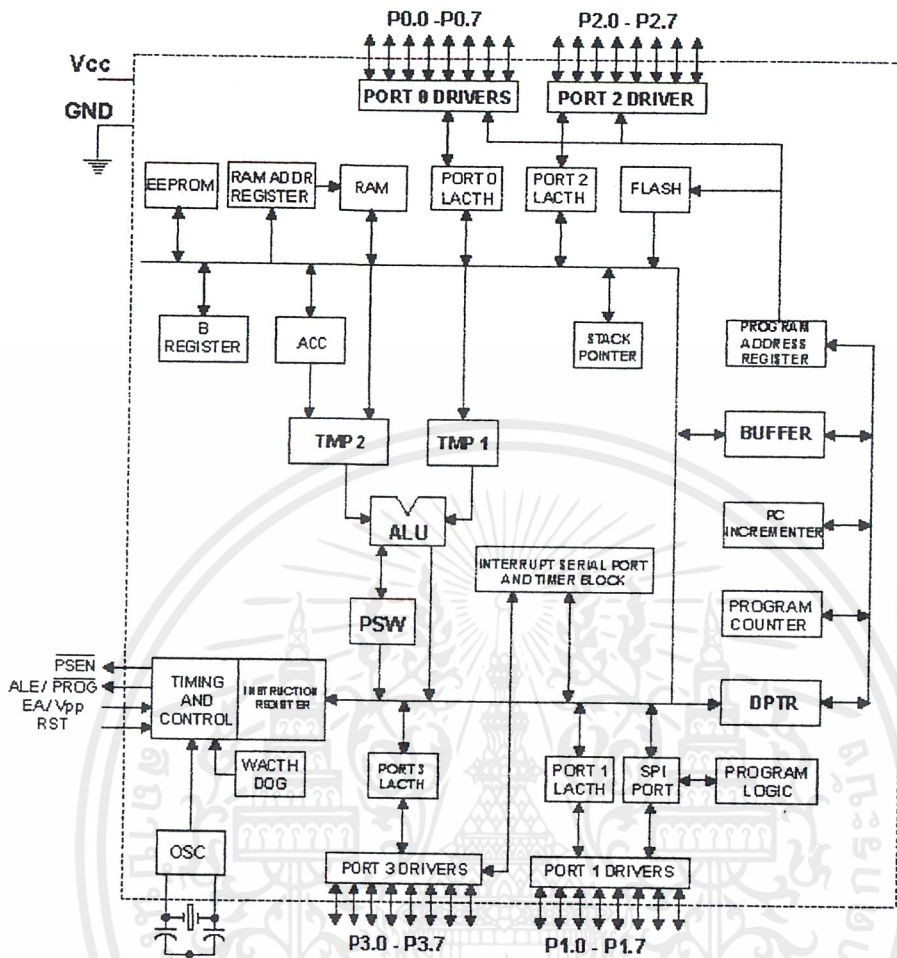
P0.0 -P0.7
P2.0 - P2.7
Vcc
GND
PORT 0 DRIVERS
PORT 2 DRIVER
EEPROM
RAM ADDR REGISTER
RAM
PORT 0 LACTH
PORT 2 LACTH
FLASH
B REGISTER
ACC
STACK POINTER
PROGRAM ADDRESS REGISTER
TMP 2
TMP 1
BUFFER
ALU
PC INCREMENTER
INTERRUPT SERIAL PORT AND TIMER BLOCK
PSW
PROGRAM COUNTER
$\overline{PSEN}$
ALE/ $\overline{PROG}$
EA/ Vpp
RST
TIMING AND CONTROL
INSTRUCTION REGISTER
DPTR
WACTH DOG
PORT 3 LACTH
PORT 1 LACTH
SPI PORT
PROGRAM LOGIC
OSC
PORT 3 DRIVERS
PORT 1 DRIVERS
P3.0 - P3.7
P1.0 - P1.7